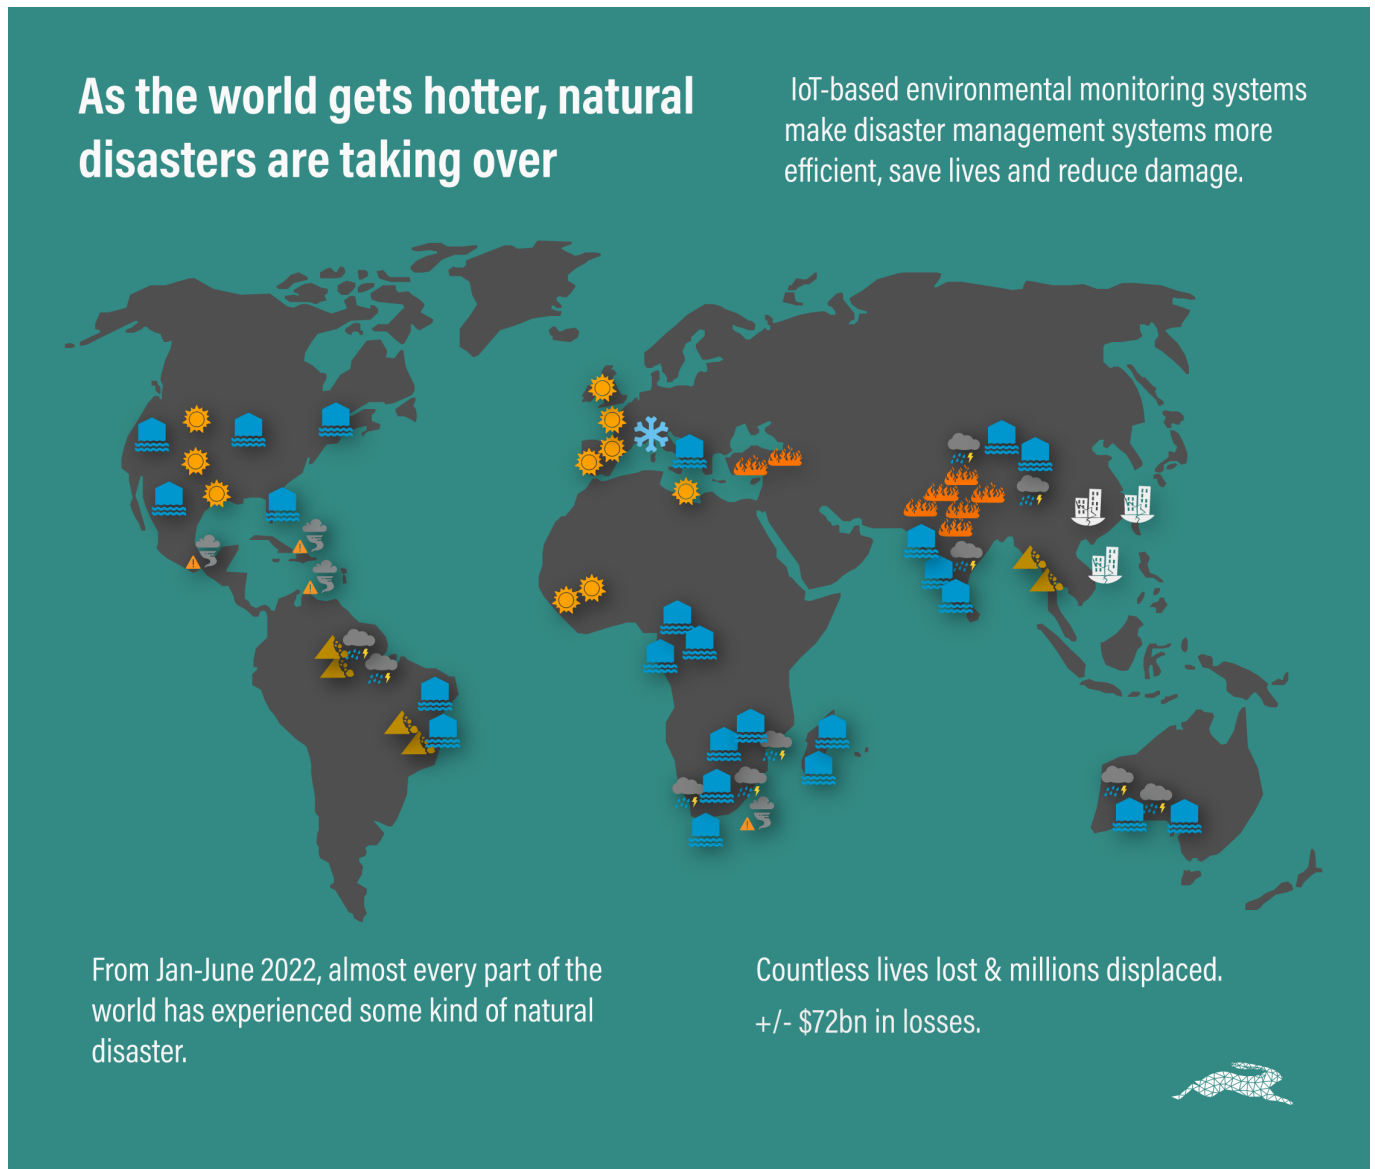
As the world gets hotter, natural disasters are taking over

IoT-based environmental monitoring systems make disaster management systems more efficient, save lives and reduce damage.

From Jan-June 2022, almost every part of the world has experienced some kind of natural disaster.

Countless lives lost & millions displaced.

+/- $72bn in losses.